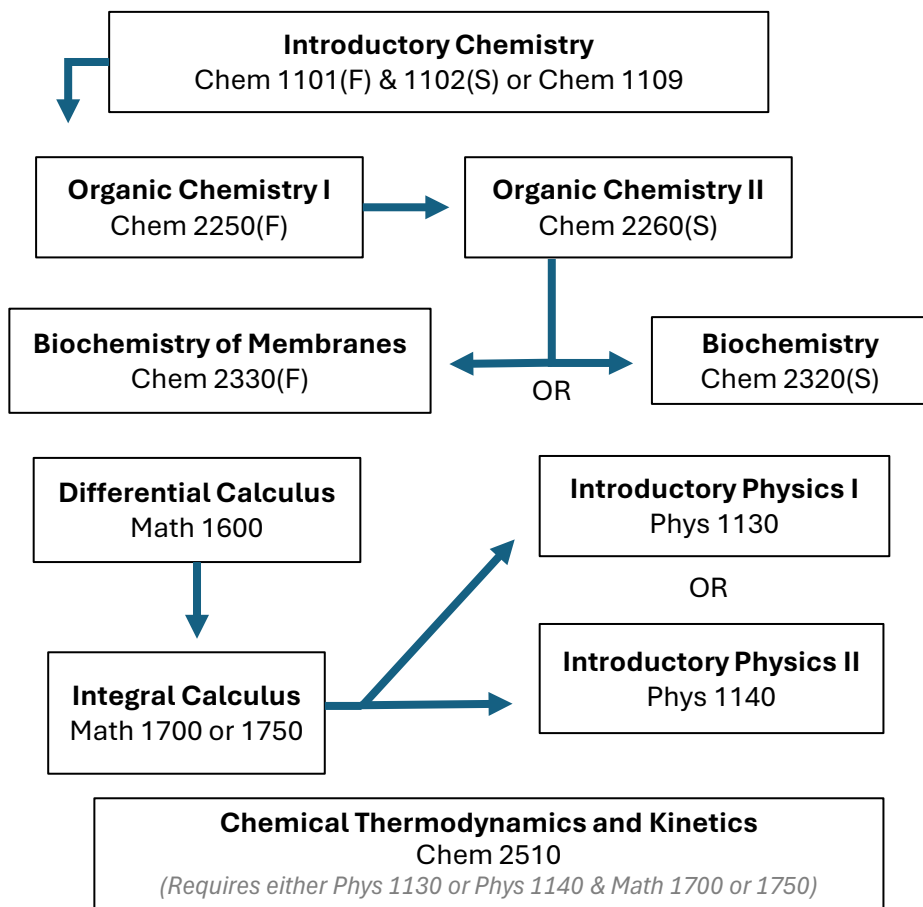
Introductory Chemistry
Chem 1101(F) & 1102(S) or Chem 1109

Organic Chemistry I
Chem 2250(F)

Organic Chemistry II
Chem 2260(S)

Biochemistry of Membranes
Chem 2330(F)

OR

Biochemistry
Chem 2320(S)

Differential Calculus
Math 1600

Introductory Physics I
Phys 1130

OR

Integral Calculus
Math 1700 or 1750

Introductory Physics II
Phys 1140

Chemical Thermodynamics and Kinetics
Chem 2510
(Requires either Phys 1130 or Phys 1140 & Math 1700 or 1750)